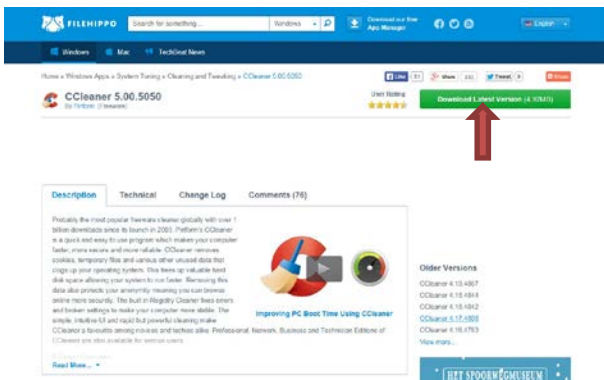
FILEHIPPO

Search for something...

Windows

Download our free App Manager

English

Windows

Mac

TechSmart News

Home » Windows Apps » System Tuning » Cleaning and Tweaking » CCleaner 5.00.5050

Like

Share

Tweet

Email

CCleaner 5.00.5050

By Piriform (Freeware)

User Rating

Download Latest Version (4.10MB)

Description

Technical

Change Log

Comments (76)

Probably the most popular freeware cleaner globally with over 1 billion downloads since its launch in 2003. Piriform's CCleaner is a quick and easy to use program which makes your computer faster, more secure and more reliable. CCleaner removes cookies, temporary files and various other unused data that clogs up your operating system. This frees up valuable hard disk space allowing your system to run faster. Removing this data also protects your anonymity meaning you can browse online more securely. The built in Registry Cleaner fixes errors and broken settings to make your computer more stable. The simple, intuitive UI and rapid but powerful cleaning make CCleaner a favourite among novices and techies alike. Professional, Network, Business and Technician Editions of CCleaner are also available for serious users.

Improving PC Boot Time Using CCleaner

Read More...

Older Versions

CCleaner 4.19.4867

CCleaner 4.18.4844

CCleaner 4.18.4842

CCleaner 4.17.4808

CCleaner 4.16.4763

View more...

HET SPOORWEGMUSEUM